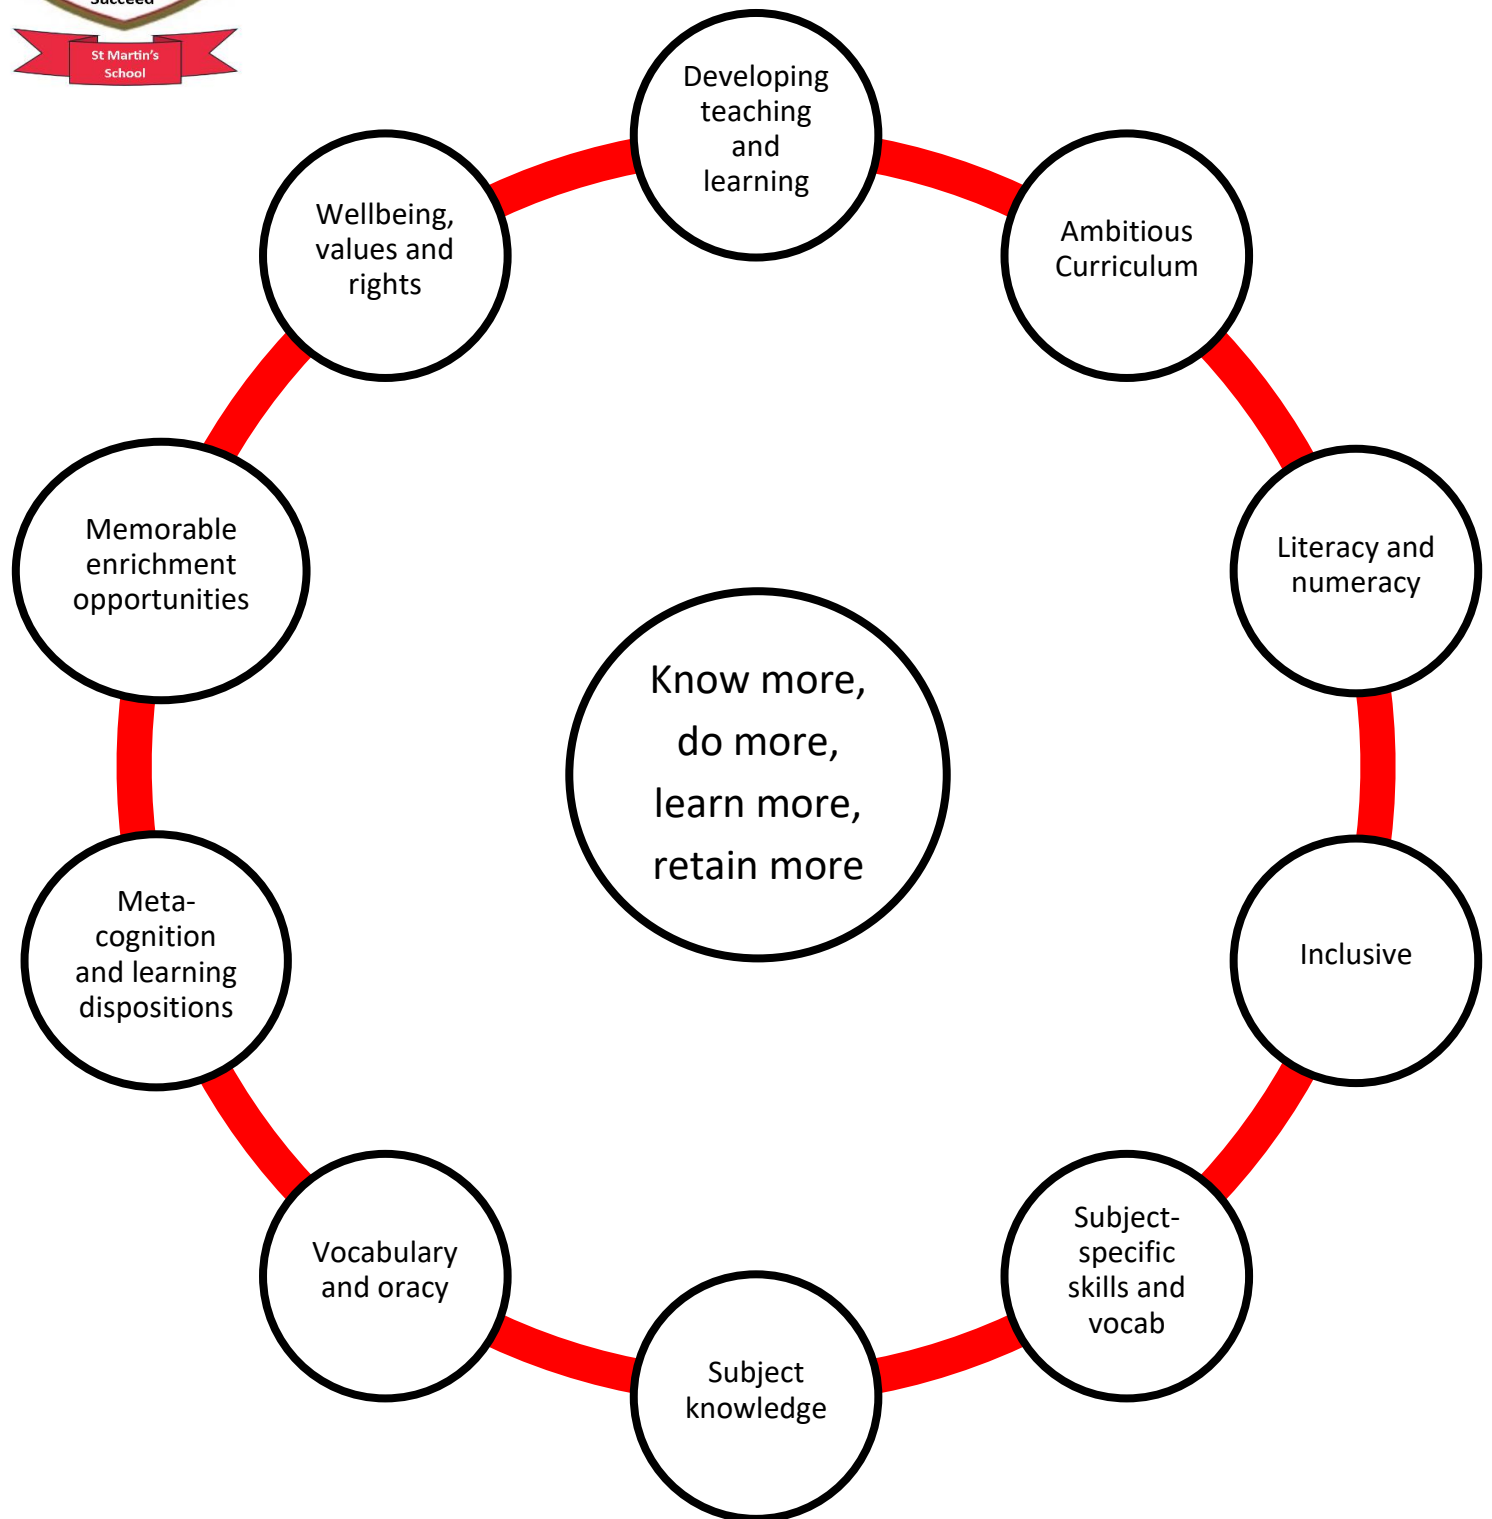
Succeed

St Martin's School

Developing teaching and learning

Ambitious Curriculum

Literacy and numeracy

Inclusive

Subject-specific skills and vocab

Subject knowledge

Vocabulary and oracy

Meta-cognition and learning dispositions

Memorable enrichment opportunities

Wellbeing, values and rights

Know more, do more, learn more, retain more